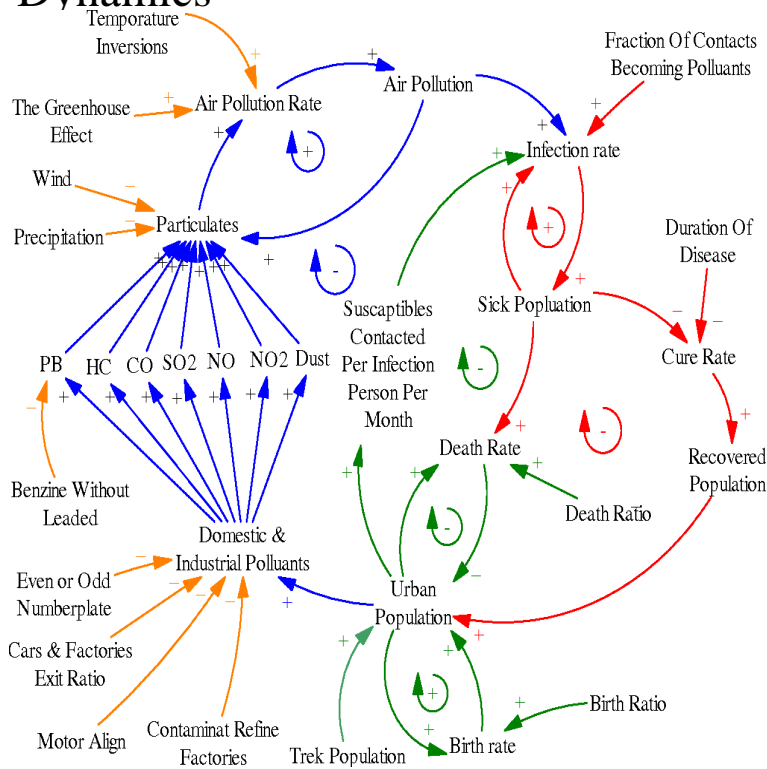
Dynamics

Temporature Inversions

+

The Greenhouse Effect

+

Air Pollution Rate

+

Air Pollution

Fraction Of Contacts Becoming Polluants

+

+

Infection rate

+

Wind

−

Precipitation

−

+

Particulates

+

-

Suscaptibles Contacted Per Infection Person Per Month

+

+

Sick Popluation

+

Duration Of Disease

−

−

Cure Rate

PB

HC

CO

SO2

NO

NO2

Dust

-

+

-

+

Death Rate

+

Recovered Population

Benzine Without Leaded

−

Domestic & Industrial Polluants

-

Death Ratio

+

Even or Odd Numberplate

−

Cars & Factories Exit Ratio

−

Urban Population

+

−

+

Motor Align

Contaminat Refine Factories

+

+

+

Birth Ratio

Trek Population

+

Birth rate

+